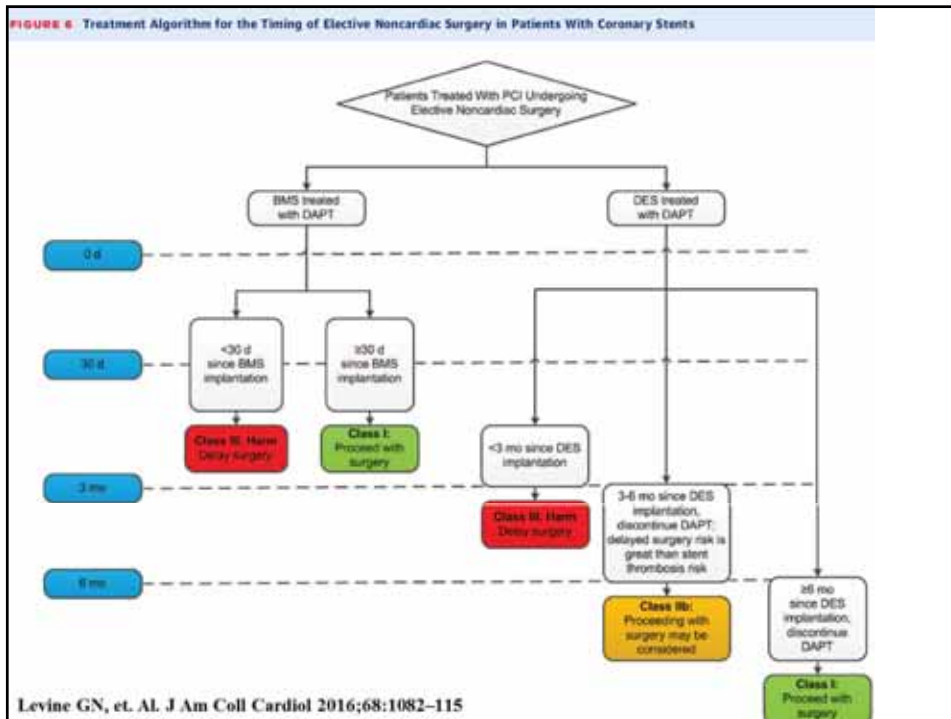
FIGURE 6 Treatment Algorithm for the Timing of Elective Noncardiac Surgery in Patients With Coronary Stents

Patients Treated With PCI Undergoing Elective Noncardiac Surgery

BMS treated with DAPT

DES treated with DAPT

0 d

30 d

3 mo

6 mo

<30 d since BMS implantation

≥30 d since BMS implantation

Class III: Harm Delay surgery

Class I: Proceed with surgery

<3 mo since DES implantation

Class III: Harm Delay surgery

3-6 mo since DES implantation, discontinue DAPT: delayed surgery risk is great than stent thrombosis risk

Class IIb: Proceeding with surgery may be considered

≥6 mo since DES implantation, discontinue DAPT

Class I: Proceed with surgery

Levine GN, et. Al. J Am Coll Cardiol 2016;68:1082–115